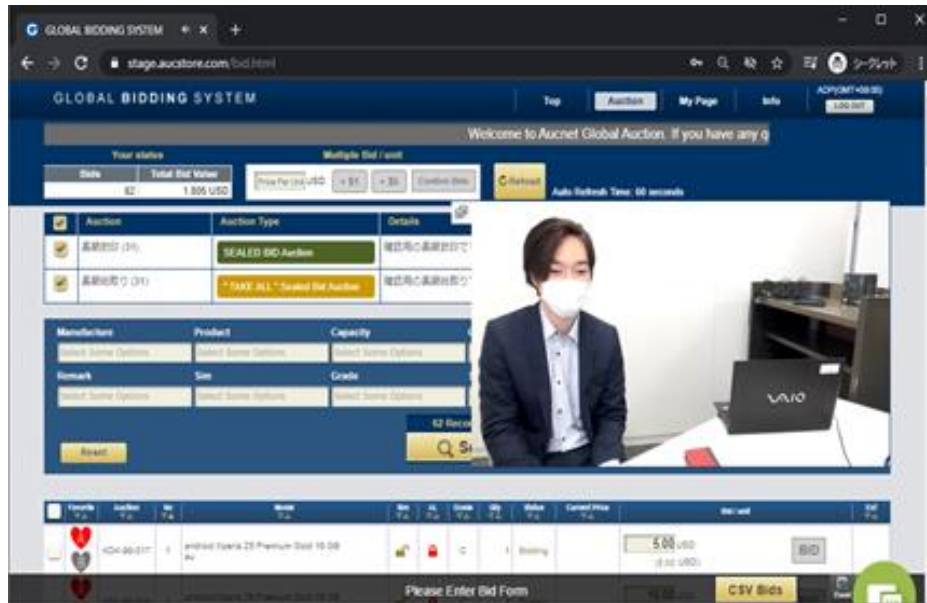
GLOBAL BIDDING SYSTEM

stage.aucstore.com/bid.html

シークレット

GLOBAL BIDDING SYSTEM

Top | Auction | My Page | Info

LOG OUT

Welcome to Aucnet Global Auction. If you have any q

Your status

| Bids | Total Bid Value |
|---|---|
| 62 | 1,805 USD |

Multiple Bid / unit

Price Per Unit USD +$1 +$5 Confirm Bids

Reload

Auto Refresh Time: 60 seconds

| | Auction | Auction Type | Details |
|---|---|---|---|
| ✓ | 基礎総額 (31) | SEALED BID Auction | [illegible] |
| ✓ | 基礎総額 (31) | * TAKE ALL * Sealed Bid Auction | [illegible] |

Manufacturer | Product | Capacity
Select Some Options | Select Some Options | Select Some Options

Remark | Sim | Grade
Select Some Options | Select Some Options | Select Some Options

62 Reco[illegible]

Reset

VAIO

| Favorite | Auction | No | Model | Sim | | Grade | Qty | Status | Current Price | Bid / unit | |
|---|---|---|---|---|---|---|---|---|---|---|---|
| | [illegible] | 1 | android Xperia Z5 Premium Gold 16 GB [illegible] | | | C | 1 | Bidding | | 5.00 USD (0.00 USD) | BID |

Please Enter Bid Form

CSV Bids